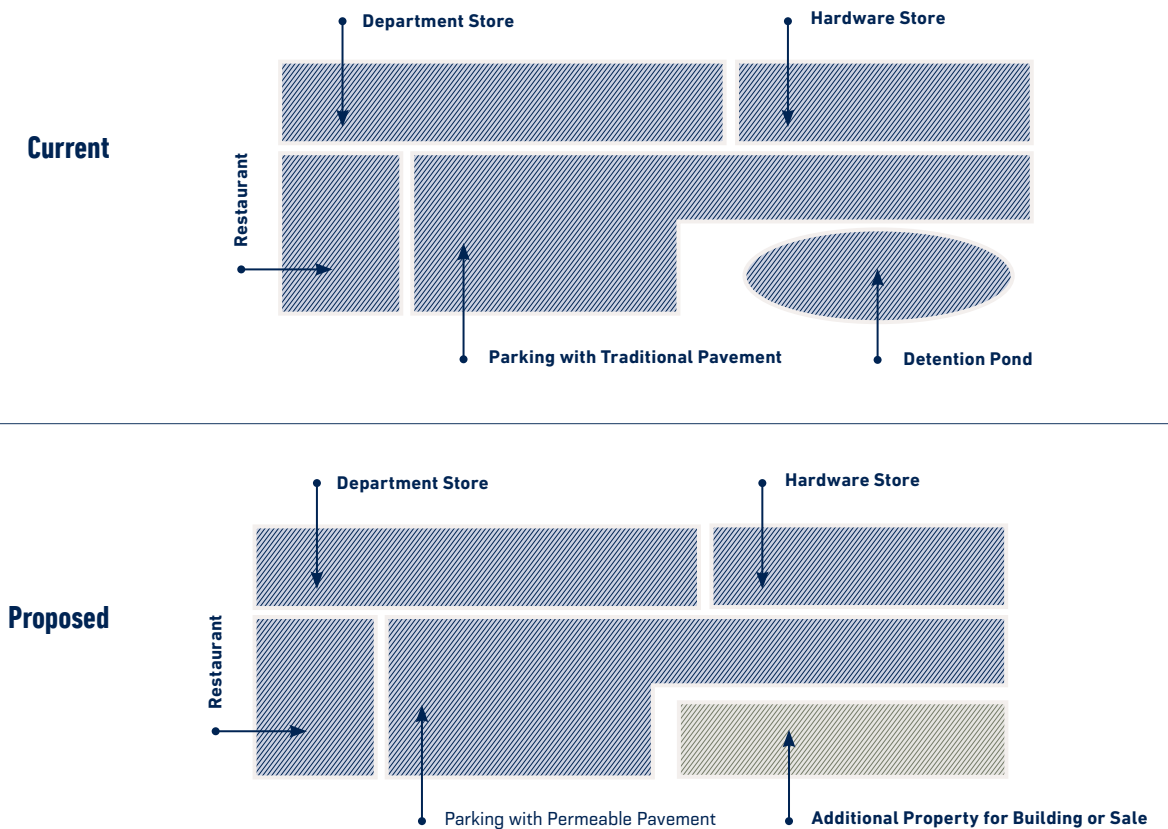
Department Store

Hardware Store

Current

Restaurant

Parking with Traditional Pavement

Detention Pond

Department Store

Hardware Store

Proposed

Restaurant

Parking with Permeable Pavement

Additional Property for Building or Sale